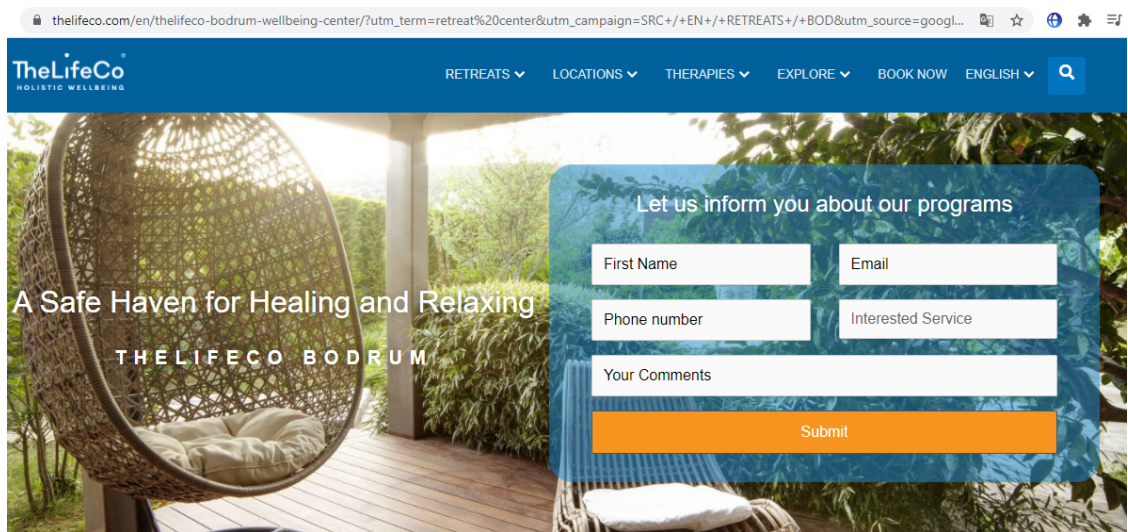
thelifeco.com/en/thelifeco-bodrum-wellbeing-center/?utm_term=retreat%20center&utm_campaign=SRC+/+EN+/+RETREATS+/+BOD&utm_source=googl...

TheLifeCo
HOLISTIC WELLBEING

RETREATS LOCATIONS THERAPIES EXPLORE BOOK NOW ENGLISH

A Safe Haven for Healing and Relaxing

THELIFECO BODRUM

Let us inform you about our programs

First Name

Email

Phone number

Interested Service

Your Comments

Submit